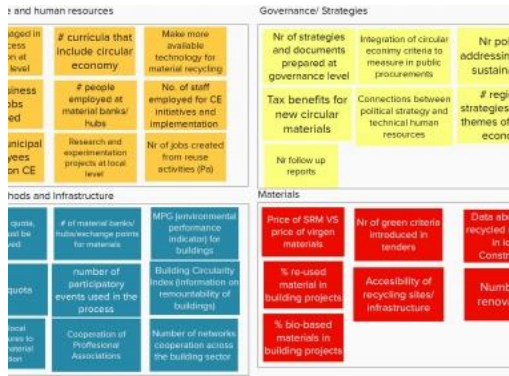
e and human resources

aged in ocess n at level

# curricula that include circular economy

Make more available technology for material recycling

siness obs ed

# people employed at material banks/ hubs

No. of staff employed for CE initiatives and implementation

unicipal yees on CE

Research and experimentation projects at local level

Nr of jobs created from reuse activities (Pa)

Governance/ Strategies

Nr of strategies and documents prepared at governance level

Integration of circular economy criteria to measure in public procurements

Nr poli addressing sustaina

Tax benefits for new circular materials

Connections between political strategy and technical human resources

# regi strategies themes of econ

Nr follow up reports

hods and Infrastructure

quota, ust be ved

# of material banks/ hubs/exchange points for materials

MPG (environmental performance indicator) for buildings

quota

number of participatory events used in the process

Building Circularity Index (information on remountability of buildings)

local ures to aterial ion

Cooperation of Proffesional Associations

Number of networks cooperation across the building sector

Materials

Price of SRM VS price of virgen materials

Nr of green criteria introduced in tenders

Data abo recycled m in lo Constr

% re-used material in building projects

Accesibility of recycling sites/ infrastructure

Numb renov

% bio-based materials in building projects